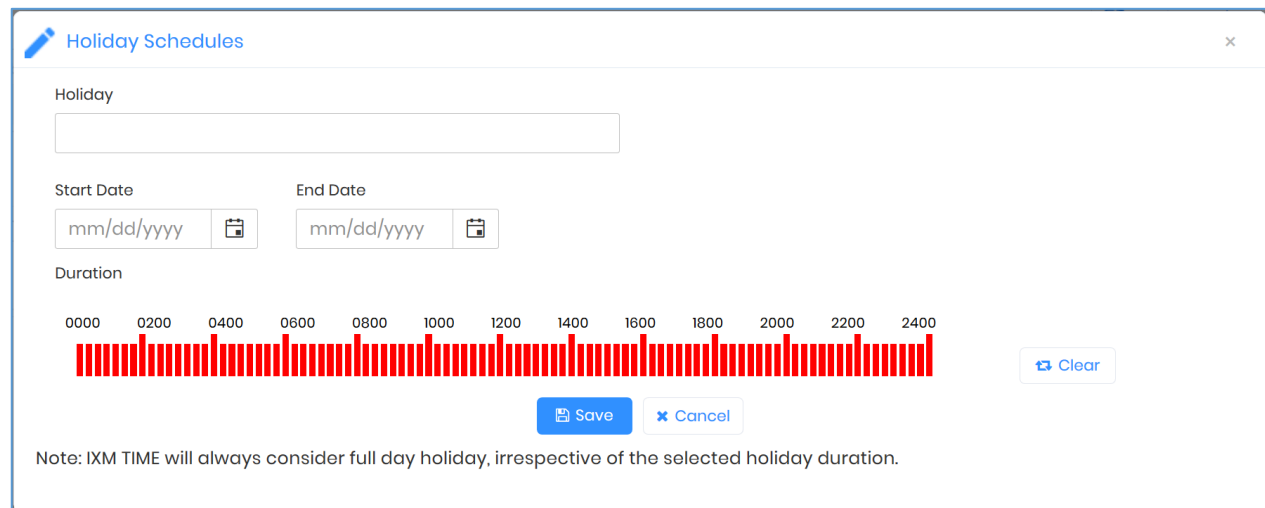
Holiday Schedules

×

Holiday

Start Date

mm/dd/yyyy

End Date

mm/dd/yyyy

Duration

0000 0200 0400 0600 0800 1000 1200 1400 1600 1800 2000 2200 2400

Clear

Save

Cancel

Note: IXM TIME will always consider full day holiday, irrespective of the selected holiday duration.